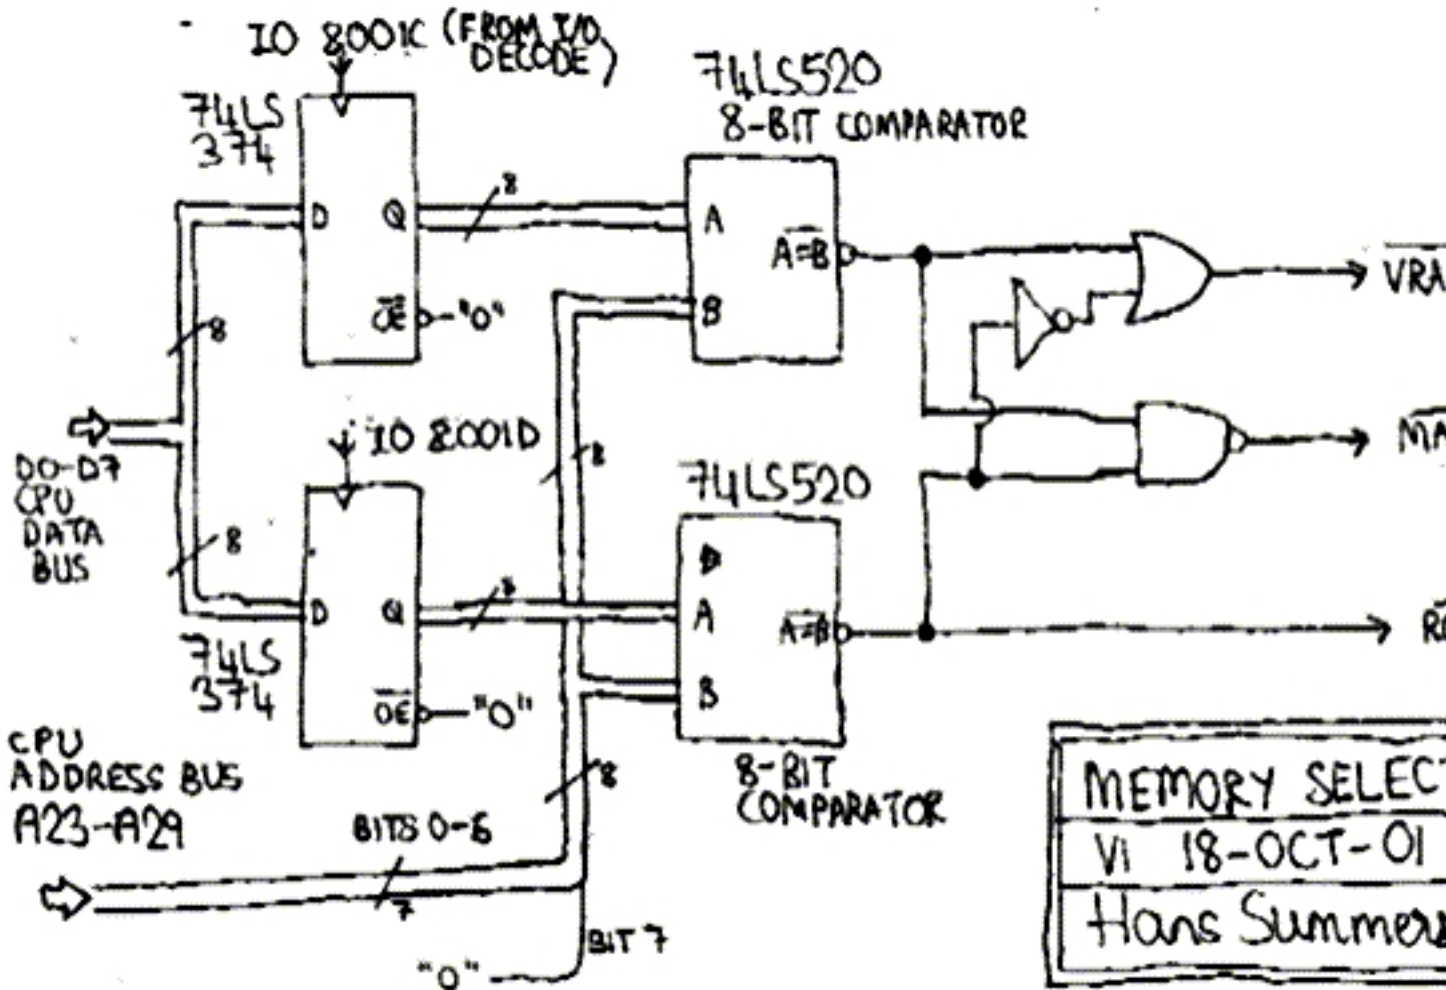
IO 8001C (FROM I/O DECODE)

74LS 374

D Q

$\overline{OE}$ "0"

8

8

74LS520
8-BIT COMPARATOR

A

B

$\overline{A=B}$

$\overline{VRA}$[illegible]

$\overline{MA}$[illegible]

IO 8001D

8

D0-D7 CPU DATA BUS

8

74LS520

D

A

B

$\overline{A=B}$

R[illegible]

8

D Q

74LS 374

$\overline{OE}$ "0"

8-BIT COMPARATOR

CPU ADDRESS BUS A23-A29

8

BITS 0-6

7

BIT 7

"0"

| MEMORY SELECT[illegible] |
|---|
| V1 18-OCT-01 |
| Hans Summer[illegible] |